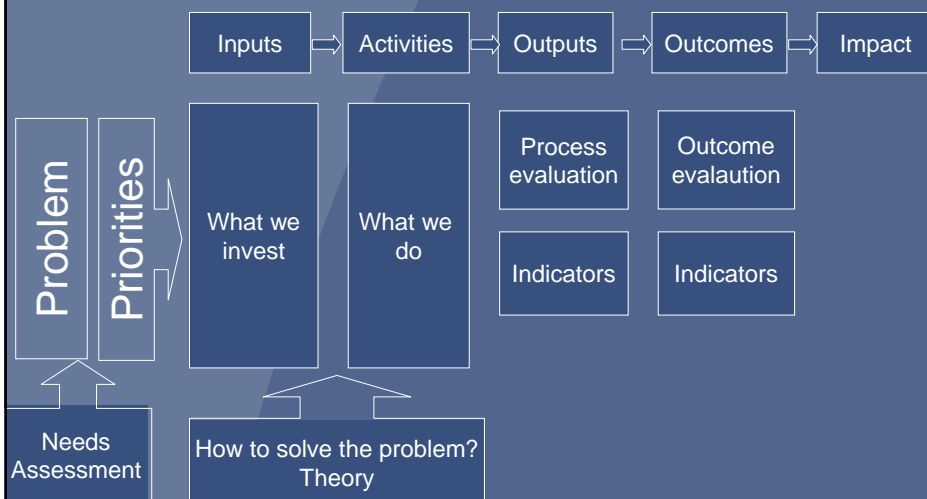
Inputs
Activities
Outputs
Outcomes
Impact

Problem

Priorities

What we invest

What we do

Process evaluation

Outcome evalaution

Indicators

Indicators

Needs Assessment

How to solve the problem? Theory